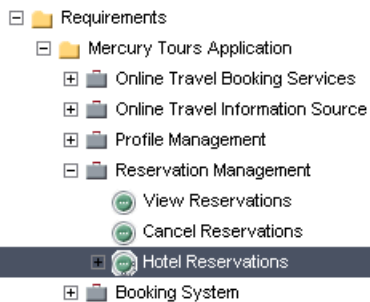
Requirements
Mercury Tours Application
Online Travel Booking Services
Online Travel Information Source
Profile Management
Reservation Management
View Reservations
Cancel Reservations
Hotel Reservations
Booking System